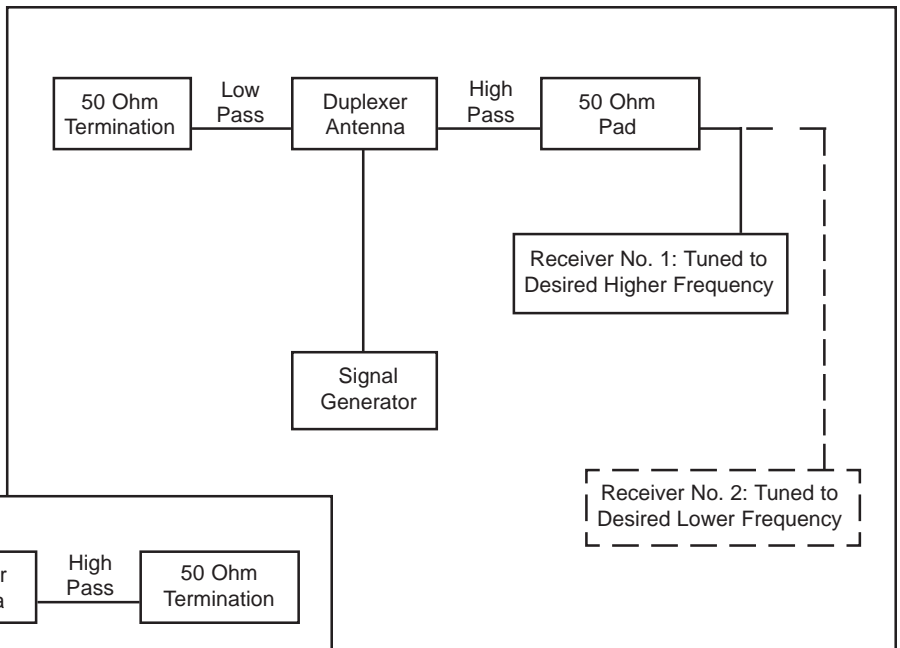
50 Ohm Termination

Low Pass

Duplexer Antenna

High Pass

50 Ohm Pad

Receiver No. 1: Tuned to Desired Higher Frequency

Signal Generator

Receiver No. 2: Tuned to Desired Lower Frequency

r
a

High Pass

50 Ohm Termination